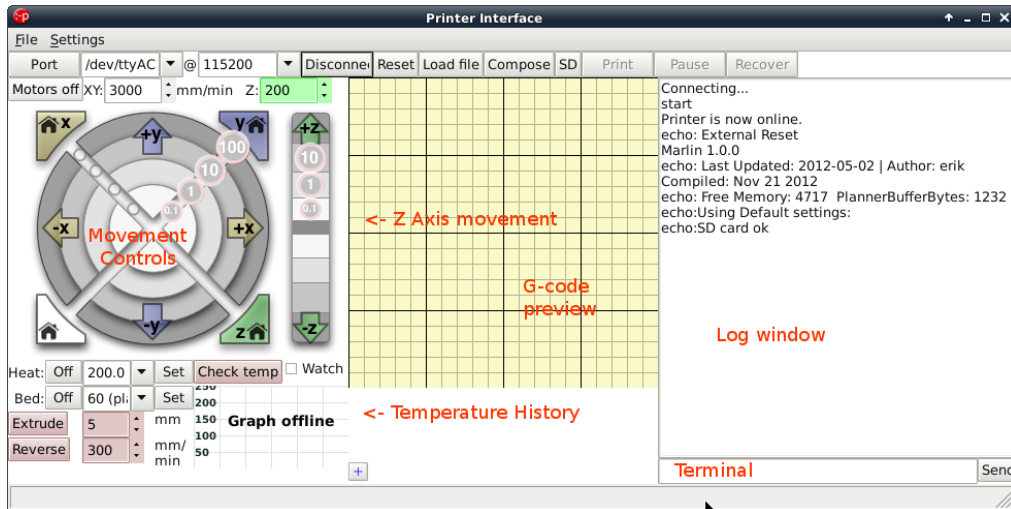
Printer Interface

File Settings

Port /dev/ttyAC @ 115200 Disconne Reset Load file Compose SD Print Pause Recover

Motors off XY: 3000 mm/min Z: 200

x
+y
y
+z
100
10
10
1
1
0.1
0.1
-x
+x
Movement Controls
-y
z
-z

<- Z Axis movement

G-code preview

Connecting...
start
Printer is now online.
echo: External Reset
Marlin 1.0.0
echo: Last Updated: 2012-05-02 | Author: erik
Compiled: Nov 21 2012
echo: Free Memory: 4717 PlannerBufferBytes: 1232
echo:Using Default settings:
echo:SD card ok

Log window

Heat: Off 200.0 Set Check temp Watch
Bed: Off 60 (pl: Set
Extrude 5 mm
Reverse 300 mm/min

250
200
150
100
50
Graph offline

<- Temperature History

+

Terminal Send